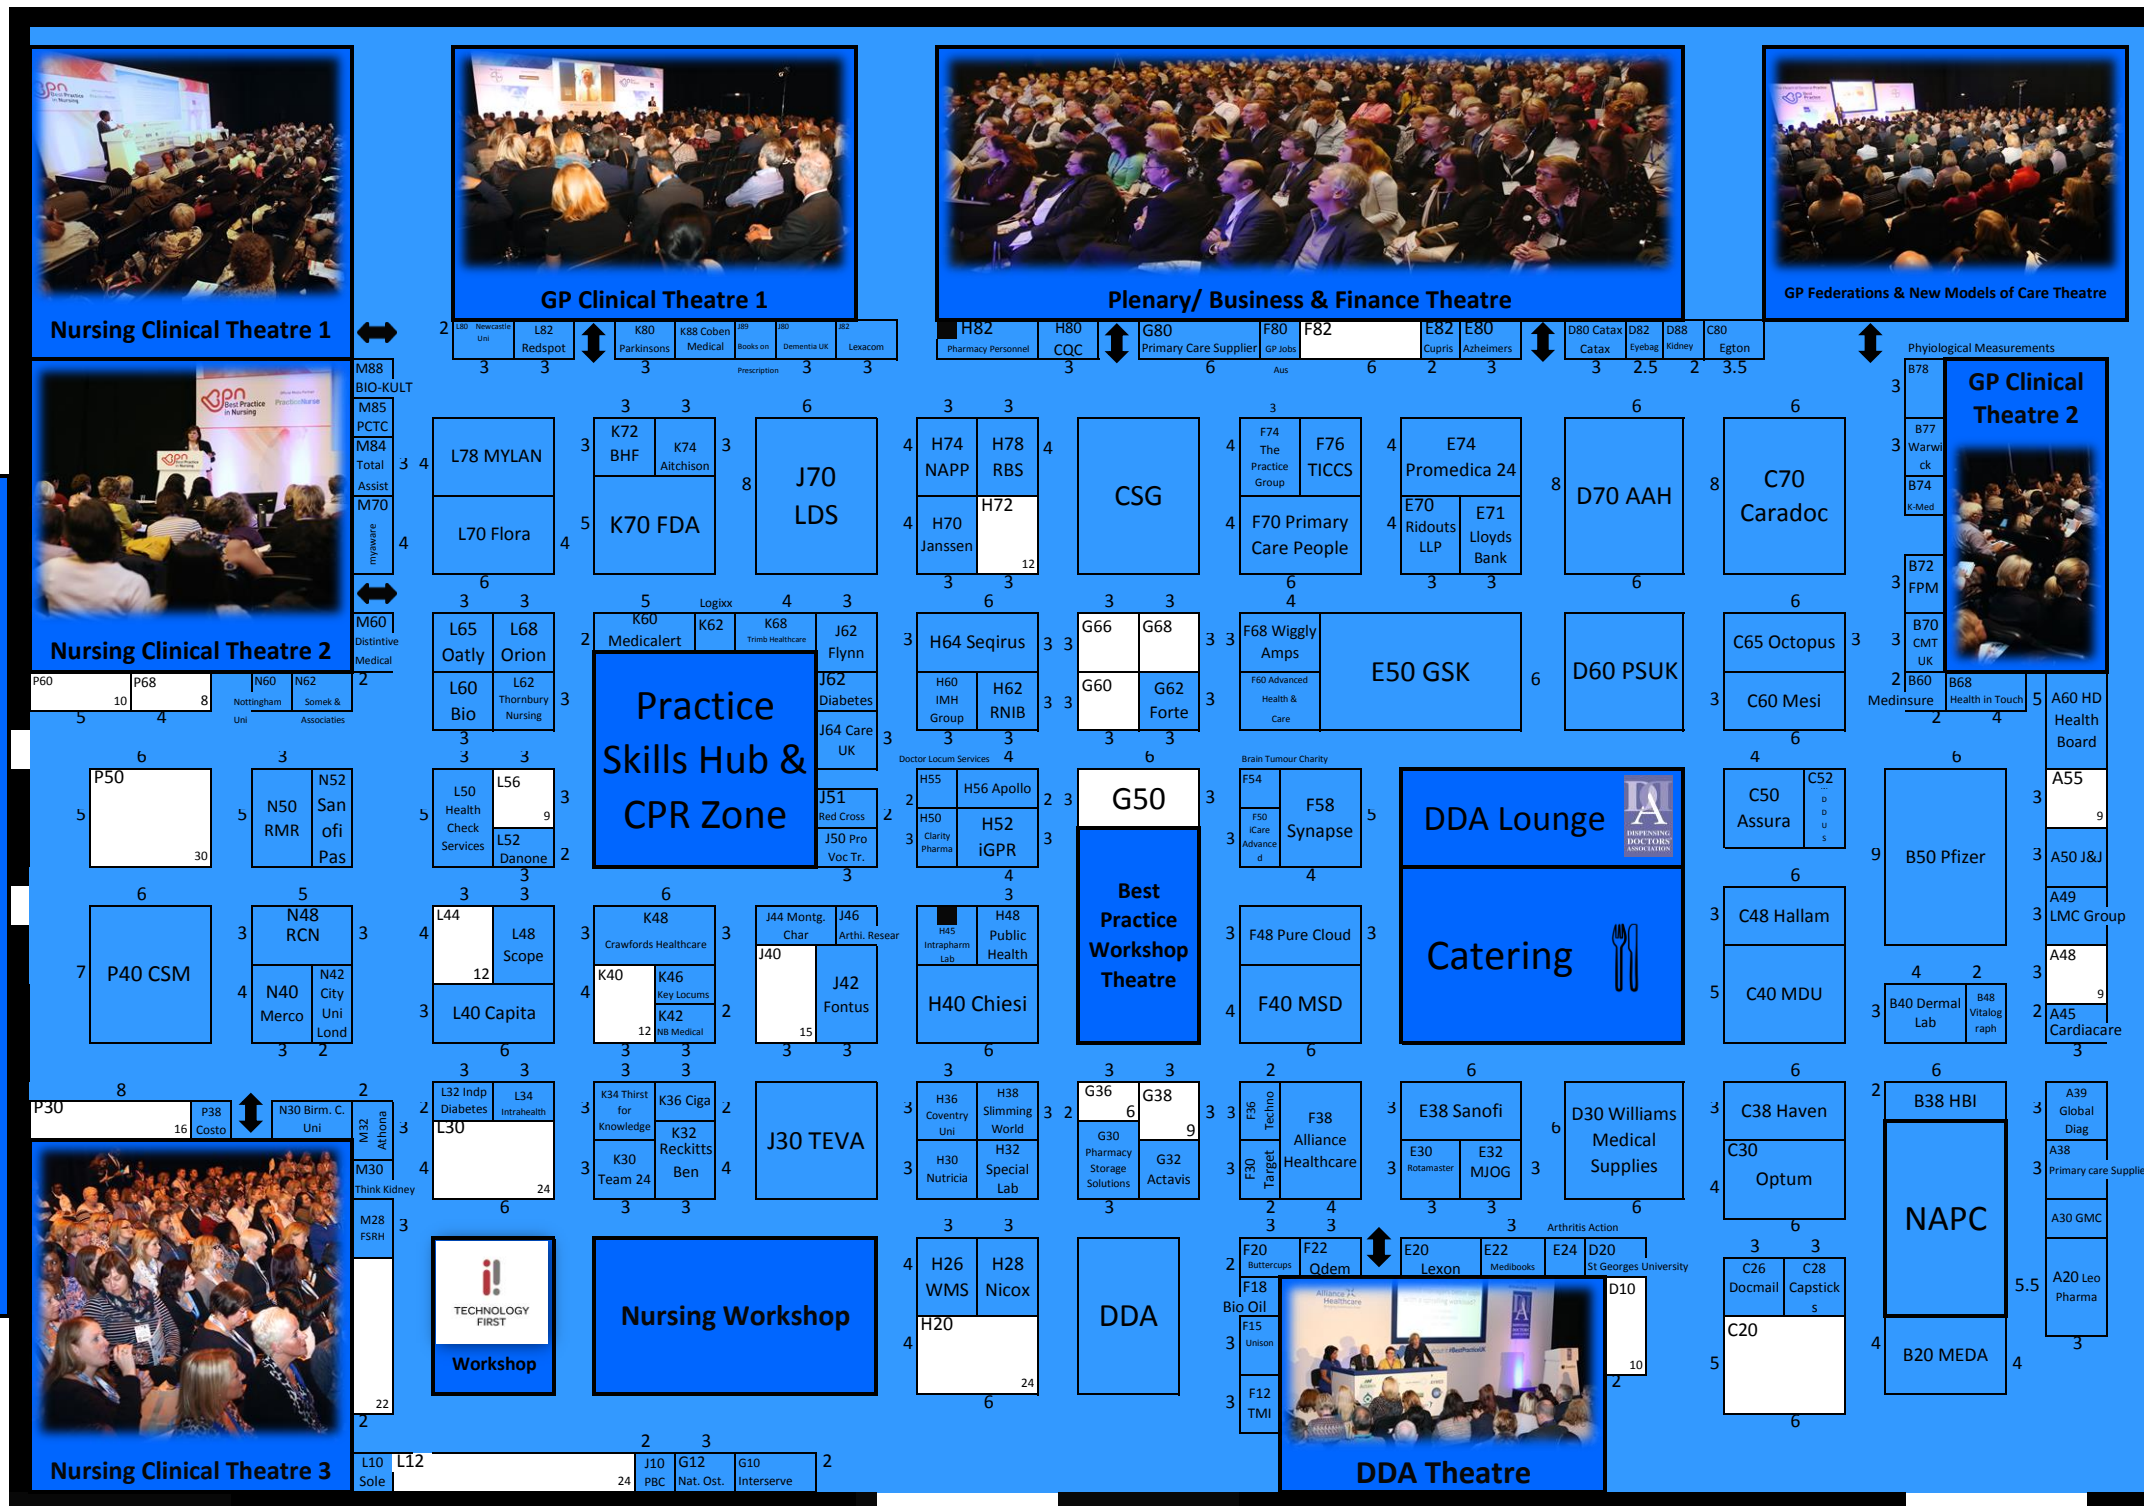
Nursing Clinical Theatre 1

GP Clinical Theatre 1

Plenary/ Business & Finance Theatre

GP Federations & New Models of Care Theatre

Nursing Clinical Theatre 2

Nursing Clinical Theatre 3

GP Clinical Theatre 2

L80 Newcastle Uni
L82 Redspot
K80 Parkinsons
K88 Coben Medical
J89 Books on Prescription
J80 Dementia UK
J82 Lexacom
H82 Pharmacy Personnel
H80 CQC
G80 Primary Care Supplier
F80 GP Jobs Aus
F82
E82 Cupris
E80 Azheimers
D80 Catax Catax
D82 Eyebag
D88 Kidney
C80 Egton
Phyiological Measurements

M88 BIO-KULT
M85 PCTC
M84 Total Assist
M70 myaware
M60 Distintive Medical
P60
P68
N60 Nottingham Uni
N62 Somek & Associates

L78 MYLAN
L70 Flora
K72 BHF
K74 Aitchison
K70 FDA
J70 LDS
H74 NAPP
H78 RBS
H70 Janssen
H72
CSG
F74 The Practice Group
F76 TICCS
F70 Primary Care People
E74 Promedica 24
E70 Ridouts LLP
E71 Lloyds Bank
D70 AAH
C70 Caradoc
B78
B77 Warwick
B74 K-Med
B72 FPM
B70 CMT UK
B60 Medinsure
B68 Health in Touch

L65 Oatly
L68 Orion
L60 Bio
L62 Thornbury Nursing
K60 Medicalert
K62 Logixx
K68 Trimb Healthcare
J62 Flynn
J62 Diabetes
J64 Care UK
Practice Skills Hub & CPR Zone
H64 Seqirus
H60 IMH Group
H62 RNIB
Doctor Locum Services
G66
G68
G60
G62 Forte
F68 Wiggly Amps
F60 Advanced Health & Care
E50 GSK
D60 PSUK
C65 Octopus
C60 Mesi
A60 HD Health Board

P50
N50 RMR
N52 San ofi Pas
L50 Health Check Services
L56
L52 Danone
J51 Red Cross
J50 Pro Voc Tr.
H55
H56 Apollo
H50 Clarity Pharma
H52 iGPR
G50
Best Practice Workshop Theatre
Brain Tumour Charity
F54
F50 iCare Advanced
F58 Synapse
DDA Lounge
DISPENSING DOCTORS' ASSOCIATION
C50 Assura
C52 Dodus
B50 Pfizer
A55
A50 J&J
A49 LMC Group

P40 CSM
N48 RCN
N40 Merco
N42 City Uni Lond
L44
L48 Scope
L40 Capita
K48 Crawfords Healthcare
K40
K46 Key Locums
K42 NB Medical
J44 Montg. Char
J46 Arthi. Resear
J40
J42 Fontus
H45 Intrapharm Lab
H48 Public Health
H40 Chiesi
F48 Pure Cloud
F40 MSD
Catering
C48 Hallam
C40 MDU
B40 Dermal Lab
B48 Vitalograph
A48
A45 Cardiacare

P30
P38 Costo
N30 Birm. C. Uni
M32 Athona
M30 Think Kidney
M28 FSRH
L32 Indp Diabetes
L34 Intrahealth
L30
K34 Thirst for Knowledge
K36 Ciga
K30 Team 24
K32 Reckitts Ben
J30 TEVA
H36 Coventry Uni
H38 Slimming World
H30 Nutricia
H32 Special Lab
G36
G38
G30 Pharmacy Storage Solutions
G32 Actavis
F36 Techno
F30 Target
F38 Alliance Healthcare
E38 Sanofi
E30 Rotamaster
E32 MJOG
D30 Williams Medical Supplies
C38 Haven
C30 Optum
B38 HBI
NAPC
A39 Global Diag
A38 Primary care Supplie
A30 GMC

TECHNOLOGY FIRST
Workshop
Nursing Workshop
H26 WMS
H28 Nicox
H20
DDA
F20 Buttercups
F22 Qdem
F18 Bio Oil
F15 Unison
F12 TMI
E20 Lexon
E22 Medibooks
E24
D20 St Georges University
Arthritis Action
D10
DDA Theatre
C26 Docmail
C28 Capsticks
C20
B20 MEDA
A20 Leo Pharma

L10 Sole
L12
J10 PBC
G12 Nat. Ost.
G10 Interserve